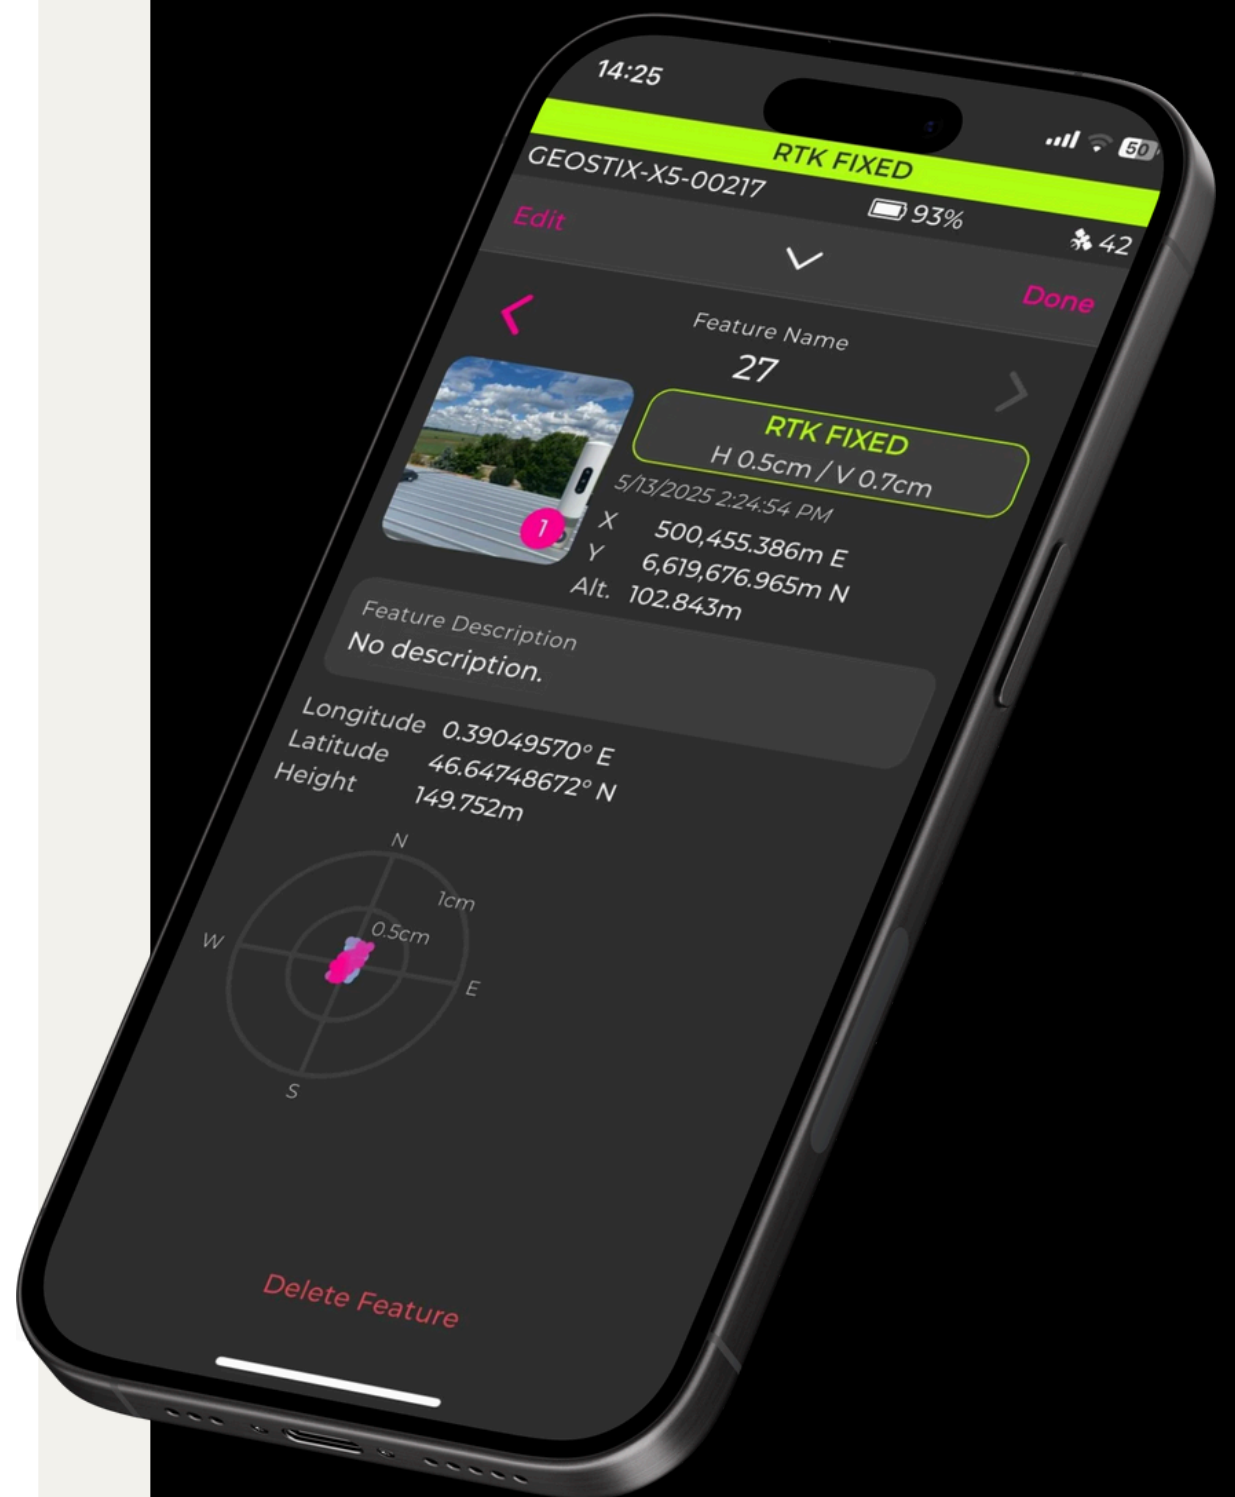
14:25

50

RTK FIXED

GEOSTIX-X5-00217

93%

Edit

42

Done

Feature Name

27

RTK FIXED
H 0.5cm / V 0.7cm

5/13/2025 2:24:54 PM

1

X 500,455.386m E
Y 6,619,676.965m N
Alt. 102.843m

Feature Description
No description.

Longitude 0.39049570° E
Latitude 46.64748672° N
Height 149.752m

N
1cm
0.5cm
W
E
S

Delete Feature